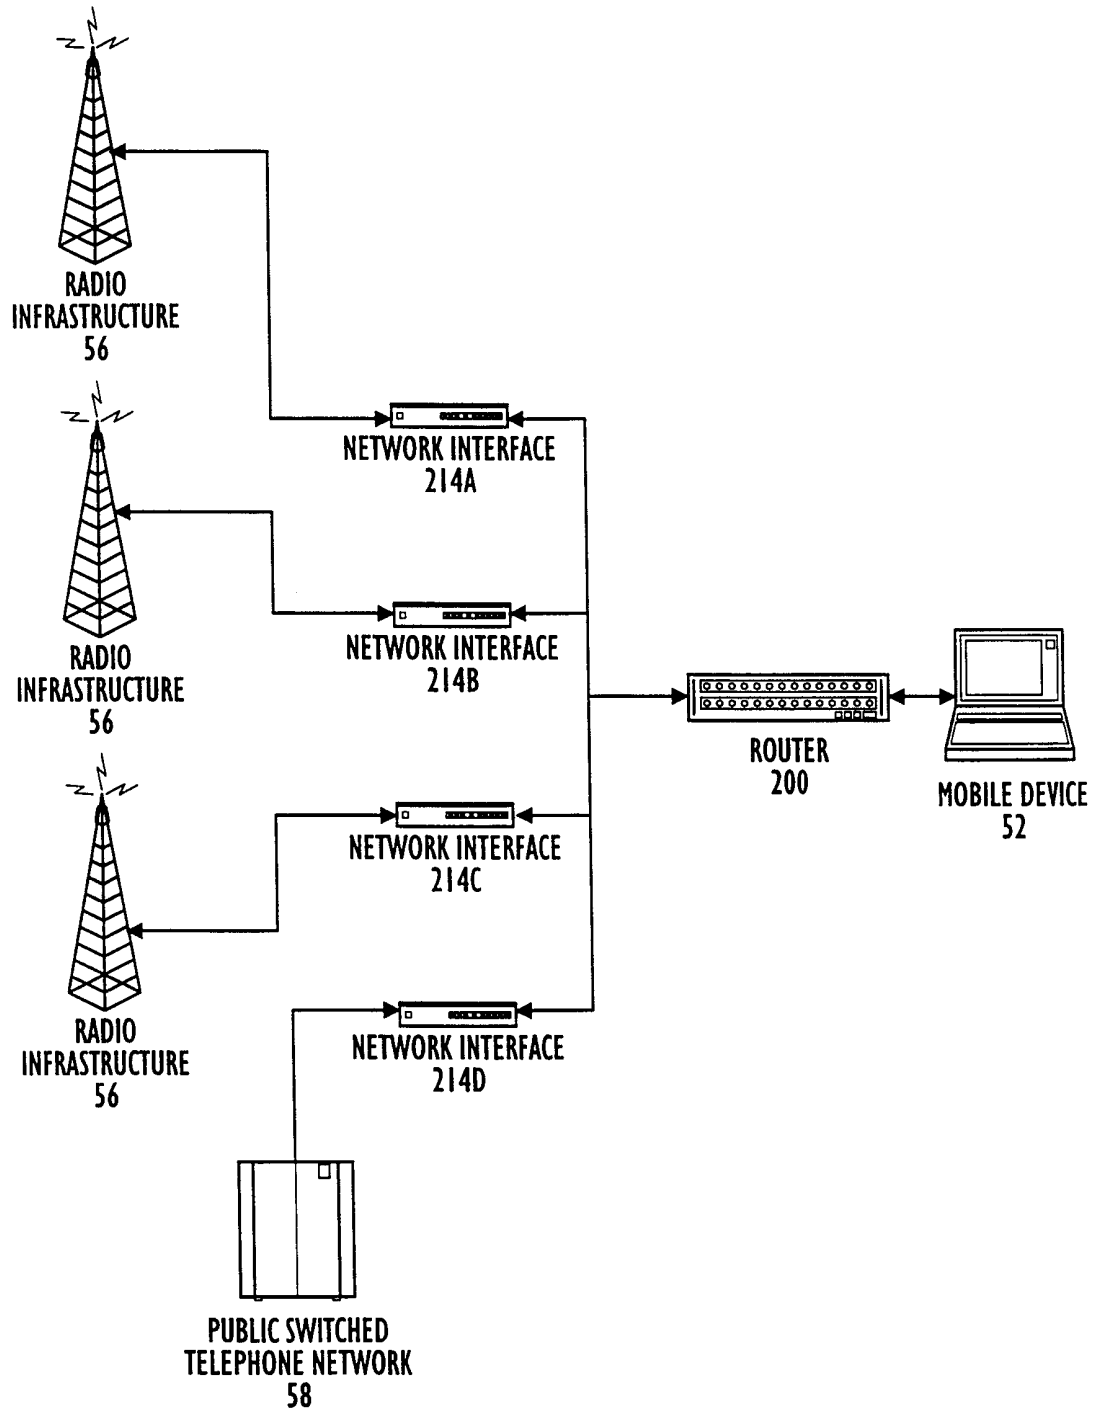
RADIO
INFRASTRUCTURE
56

NETWORK INTERFACE
214A

RADIO
INFRASTRUCTURE
56

NETWORK INTERFACE
214B

ROUTER
200

MOBILE DEVICE
52

NETWORK INTERFACE
214C

RADIO
INFRASTRUCTURE
56

NETWORK INTERFACE
214D

PUBLIC SWITCHED
TELEPHONE NETWORK
58